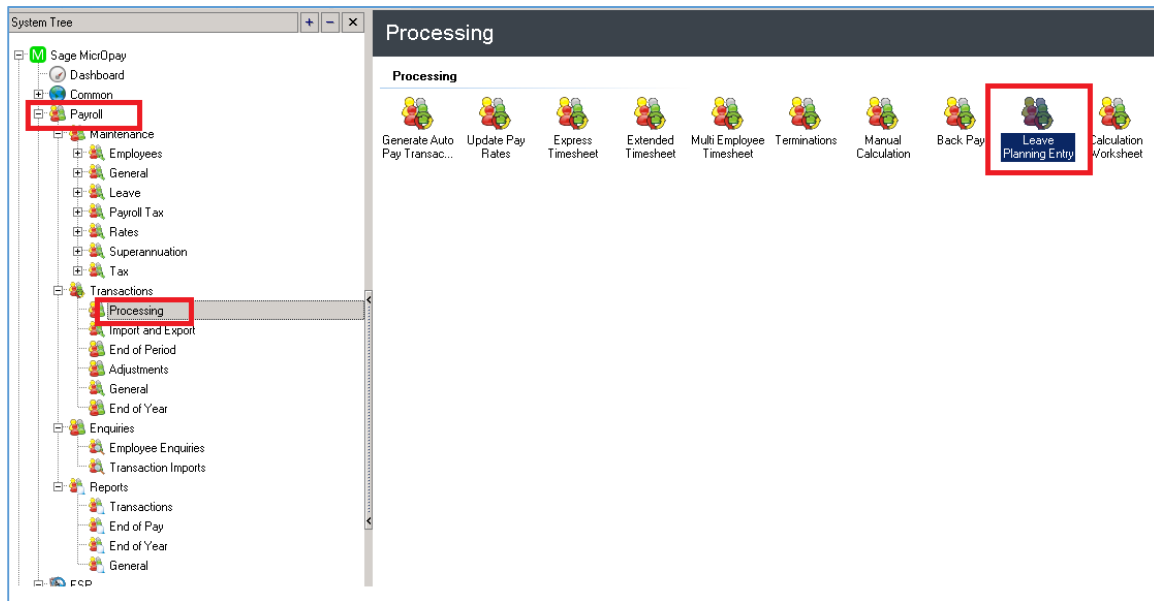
System Tree

+ − ×

Sage MicrOpay
Dashboard
Common
Payroll
Maintenance
Employees
General
Leave
Payroll Tax
Rates
Superannuation
Tax
Transactions
Processing
Import and Export
End of Period
Adjustments
General
End of Year
Enquiries
Employee Enquiries
Transaction Imports
Reports
Transactions
End of Pay
End of Year
General
ESP

Processing

Processing

Generate Auto Pay Transac...
Update Pay Rates
Express Timesheet
Extended Timesheet
Multi Employee Timesheet
Terminations
Manual Calculation
Back Pay
Leave Planning Entry
Calculation Worksheet